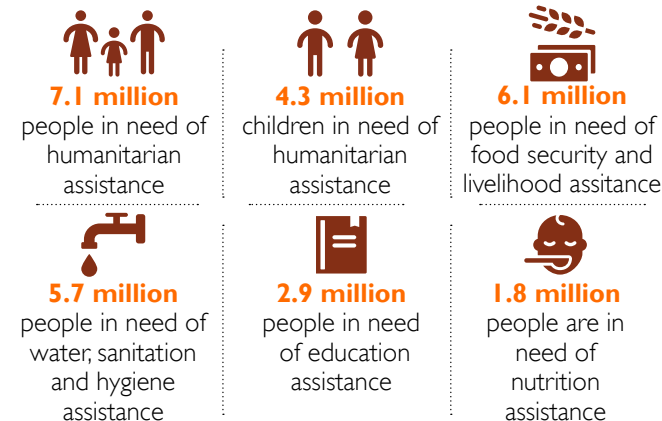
7.1 million
people in need of humanitarian assistance

4.3 million
children in need of humanitarian assistance

6.1 million
people in need of food security and livelihood assitance

5.7 million
people in need of water, sanitation and hygiene assistance

2.9 million
people in need of education assistance

1.8 million
people are in need of nutrition assistance